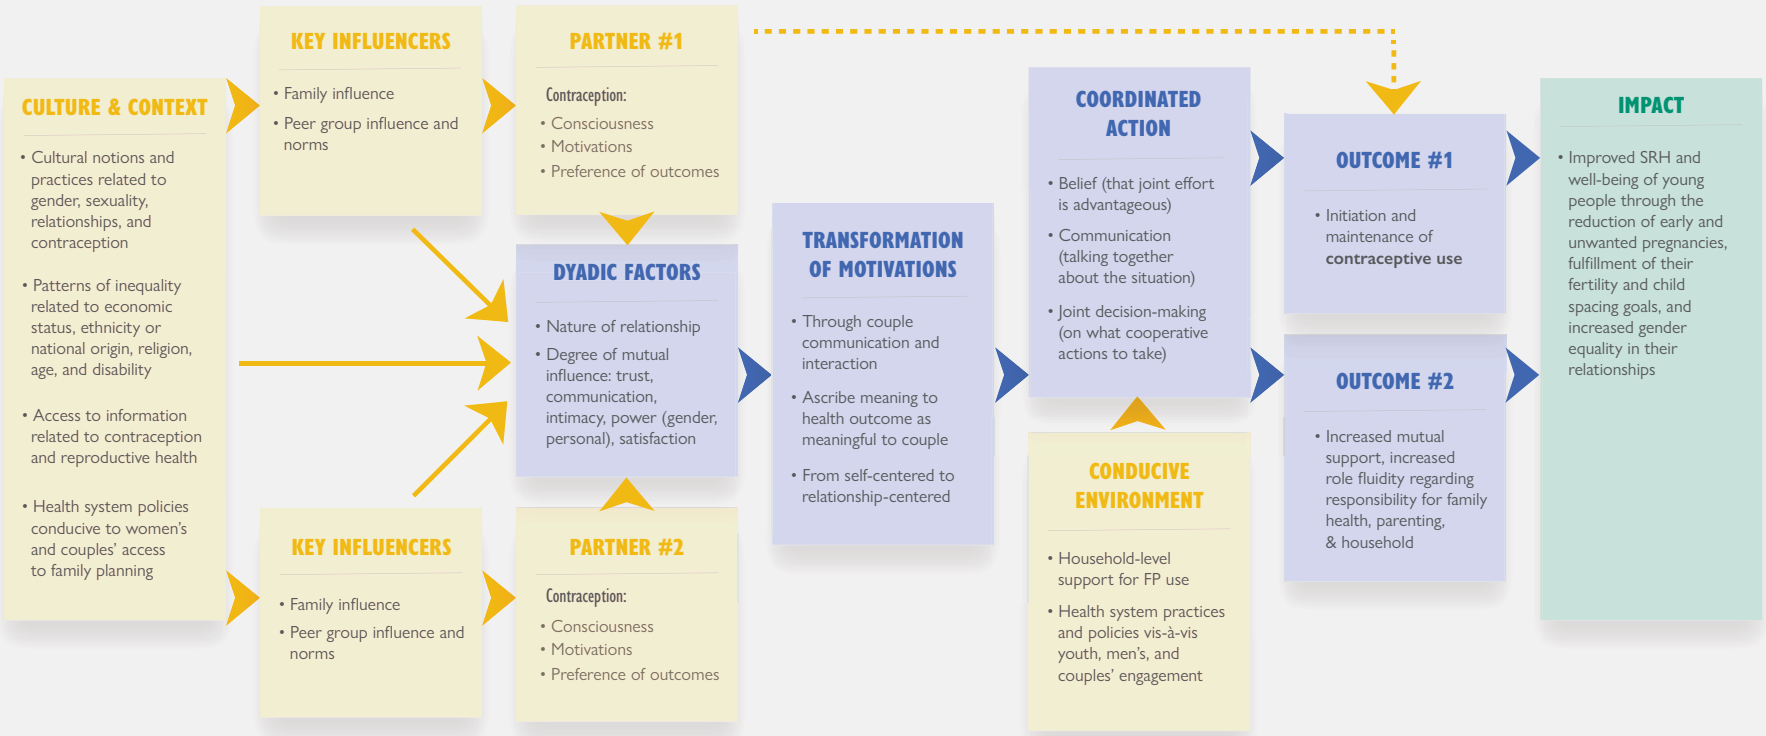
CULTURE & CONTEXT

• Cultural notions and practices related to gender, sexuality, relationships, and contraception

• Patterns of inequality related to economic status, ethnicity or national origin, religion, age, and disability

• Access to information related to contraception and reproductive health

• Health system policies conducive to women's and couples' access to family planning

KEY INFLUENCERS

• Family influence

• Peer group influence and norms

KEY INFLUENCERS

• Family influence

• Peer group influence and norms

PARTNER #1

Contraception:

• Consciousness
• Motivations
• Preference of outcomes

DYADIC FACTORS

• Nature of relationship

• Degree of mutual influence: trust, communication, intimacy, power (gender, personal), satisfaction

PARTNER #2

Contraception:

• Consciousness
• Motivations
• Preference of outcomes

TRANSFORMATION OF MOTIVATIONS

• Through couple communication and interaction

• Ascribe meaning to health outcome as meaningful to couple

• From self-centered to relationship-centered

COORDINATED ACTION

• Belief (that joint effort is advantageous)

• Communication (talking together about the situation)

• Joint decision-making (on what cooperative actions to take)

CONDUCIVE ENVIRONMENT

• Household-level support for FP use

• Health system practices and policies vis-à-vis youth, men's, and couples' engagement

OUTCOME #1

• Initiation and maintenance of contraceptive use

OUTCOME #2

• Increased mutual support, increased role fluidity regarding responsibility for family health, parenting, & household

IMPACT

• Improved SRH and well-being of young people through the reduction of early and unwanted pregnancies, fulfillment of their fertility and child spacing goals, and increased gender equality in their relationships